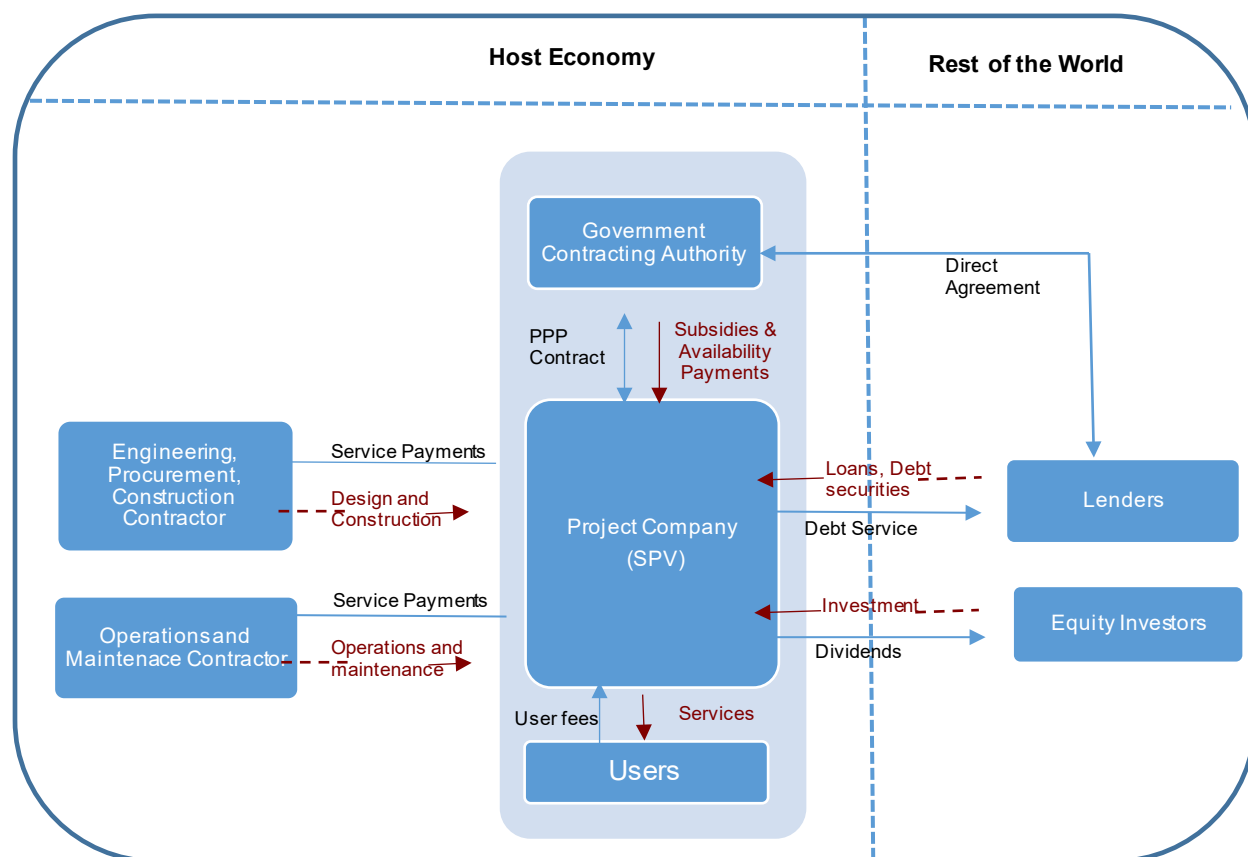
Host Economy

Rest of the World

Government Contracting Authority

Direct Agreement

PPP Contract

Subsidies & Availability Payments

Engineering, Procurement, Construction Contractor

Service Payments

Design and Construction

Project Company (SPV)

Loans, Debt securities

Lenders

Debt Service

Operations and Maintenace Contractor

Service Payments

Operations and maintenance

Investment

Equity Investors

Dividends

User fees

Services

Users